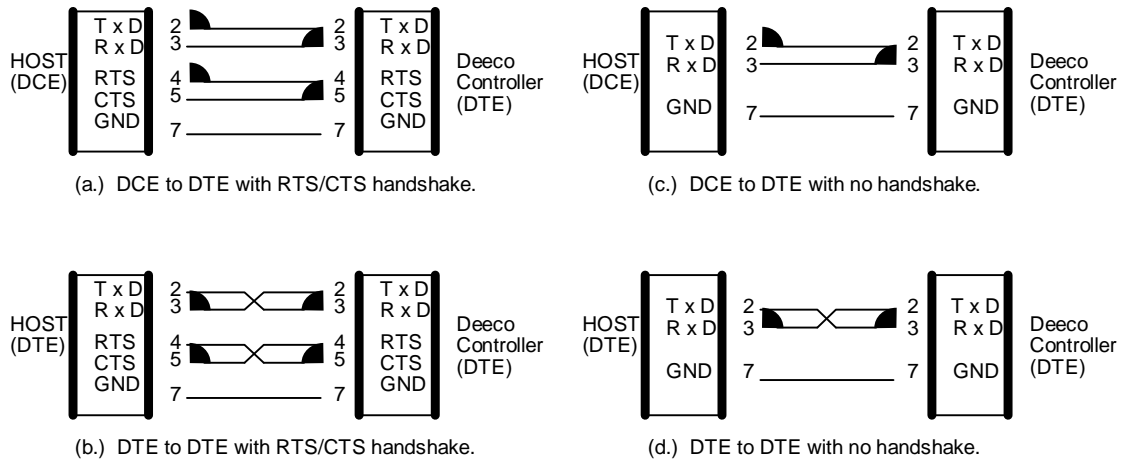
HOST (DCE)

T x D
R x D
RTS
CTS
GND

2
3
4
5
7

2
3
4
5
7

T x D
R x D
RTS
CTS
GND

Deeco Controller (DTE)

(a.) DCE to DTE with RTS/CTS handshake.

HOST (DCE)

T x D
R x D
GND

2
3
7

2
3
7

T x D
R x D
GND

Deeco Controller (DTE)

(c.) DCE to DTE with no handshake.

HOST (DTE)

T x D
R x D
RTS
CTS
GND

2
3
4
5
7

2
3
4
5
7

T x D
R x D
RTS
CTS
GND

Deeco Controller (DTE)

(b.) DTE to DTE with RTS/CTS handshake.

HOST (DTE)

T x D
R x D
GND

2
3
7

2
3
7

T x D
R x D
GND

Deeco Controller (DTE)

(d.) DTE to DTE with no handshake.